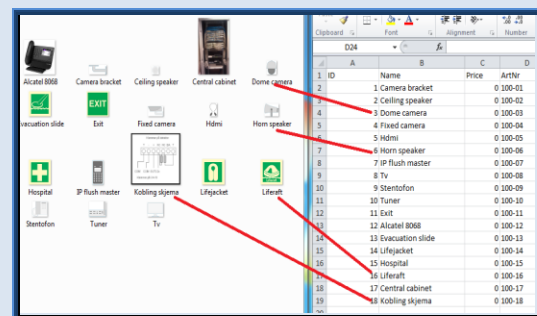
Alcatel 8068
Camera bracket
Ceiling speaker
Central cabinet
Dome camera
vacuation slide
EXIT
Exit
Fixed camera
Hdmi
Horn speaker
Hospital
IP flush master
Kobling skjema
Lifejacket
Liferaft
Stentofon
Tuner
Tv

Clipboard
Font
Alignment
Number
D24
$f_x$

| | A | B | C | D |
|---|---|---|---|---|
| 1 | ID | Name | Price | ArtNr |
| 2 | 1 | Camera bracket | 0 | 100-01 |
| 3 | 2 | Ceiling speaker | 0 | 100-02 |
| 4 | 3 | Dome camera | 0 | 100-03 |
| 5 | 4 | Fixed camera | 0 | 100-04 |
| 6 | 5 | Hdmi | 0 | 100-05 |
| 7 | 6 | Horn speaker | 0 | 100-06 |
| 8 | 7 | IP flush master | 0 | 100-07 |
| 9 | 8 | Tv | 0 | 100-08 |
| 10 | 9 | Stentofon | 0 | 100-09 |
| 11 | 10 | Tuner | 0 | 100-10 |
| 12 | 11 | Exit | 0 | 100-11 |
| 13 | 12 | Alcatel 8068 | 0 | 100-12 |
| 14 | 13 | Evacuation slide | 0 | 100-13 |
| 15 | 14 | Lifejacket | 0 | 100-14 |
| 16 | 15 | Hospital | 0 | 100-15 |
| 17 | 16 | Liferaft | 0 | 100-16 |
| 18 | 17 | Central cabinet | 0 | 100-17 |
| 19 | 18 | Kobling skjema | 0 | 100-18 |